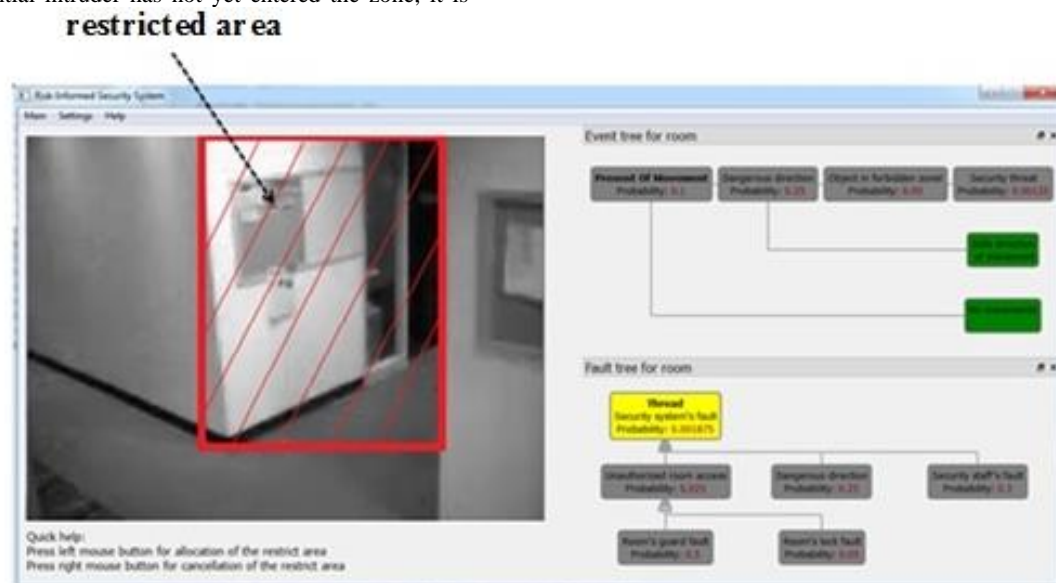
ntial intruder has not yet entered the zone, it is

restricted area

Risk-Informed Security System

Main Settings Help

Event tree for room

Presence Of Movement
Probability: 0.1

Dangerous direction
Probability: 0.25

Object in forbidden zone
Probability: 0.05

Security threat
Probability: 0.00125

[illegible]

No movement

Fault tree for room

Thread
Security system's fault
Probability: 0.001875

Unauthorized room access
Probability: 0.025

Dangerous direction
Probability: 0.25

Security staff's fault
Probability: 0.3

Room's guard fault
Probability: 0.5

Room's lock fault
Probability: 0.05

Quick help:
Press left mouse button for allocation of the restrict area
Press right mouse button for cancellation of the restrict area